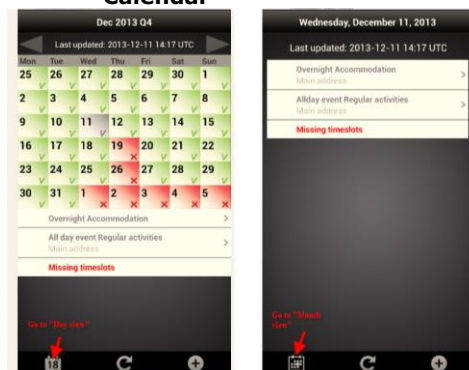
Calendar

Dec 2013 Q4

Last updated: 2013-12-11 14:17 UTC

| Mon | Tue | Wed | Thu | Fri | Sat | Sun |
|---|---|---|---|---|---|---|
| 25 | 26 | 27 | 28 | 29 | 30 | 1 |
| 2 | 3 | 4 | 5 | 6 | 7 | 8 |
| 9 | 10 | 11 | 12 | 13 | 14 | 15 |
| 16 | 17 | 18 | 19 | 20 | 21 | 22 |
| 23 | 24 | 25 | 26 | 27 | 28 | 29 |
| 30 | 31 | 1 | 2 | 3 | 4 | 5 |

Overnight Accommodation

All day event Regular activities
Main address

Missing timeslots

Go to "Day view"

18

Wednesday, December 11, 2013

Last updated: 2013-12-11 14:17 UTC

Overnight Accommodation
Main address

Allday event Regular activities
Main address

Missing timeslots

Go to "Month view"